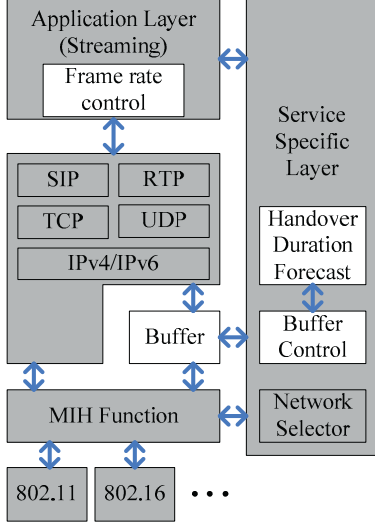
Application Layer (Streaming)

Frame rate control

Service Specific Layer

SIP

RTP

TCP

UDP

IPv4/IPv6

Handover Duration Forecast

Buffer

Buffer Control

MIH Function

Network Selector

802.11

802.16

• • •